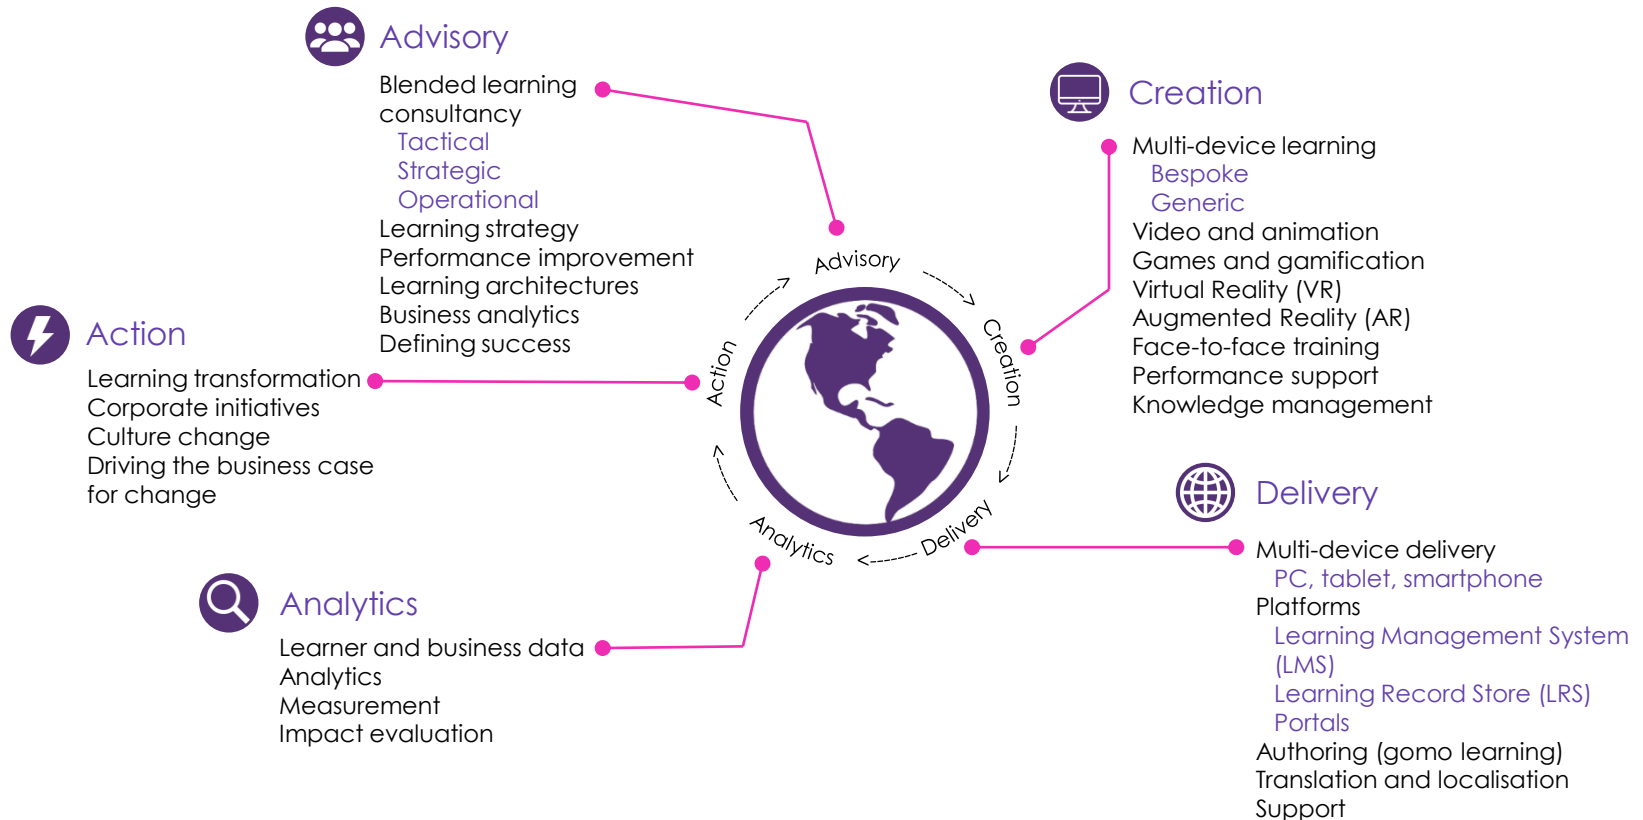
Advisory

Blended learning consultancy
Tactical
Strategic
Operational
Learning strategy
Performance improvement
Learning architectures
Business analytics
Defining success

Creation

Multi-device learning
Bespoke
Generic
Video and animation
Games and gamification
Virtual Reality (VR)
Augmented Reality (AR)
Face-to-face training
Performance support
Knowledge management

Action

Learning transformation
Corporate initiatives
Culture change
Driving the business case for change

Advisory
Creation
Delivery
Analytics
Action

Delivery

Multi-device delivery
PC, tablet, smartphone
Platforms
Learning Management System (LMS)
Learning Record Store (LRS)
Portals
Authoring (gomo learning)
Translation and localisation
Support

Analytics

Learner and business data
Analytics
Measurement
Impact evaluation